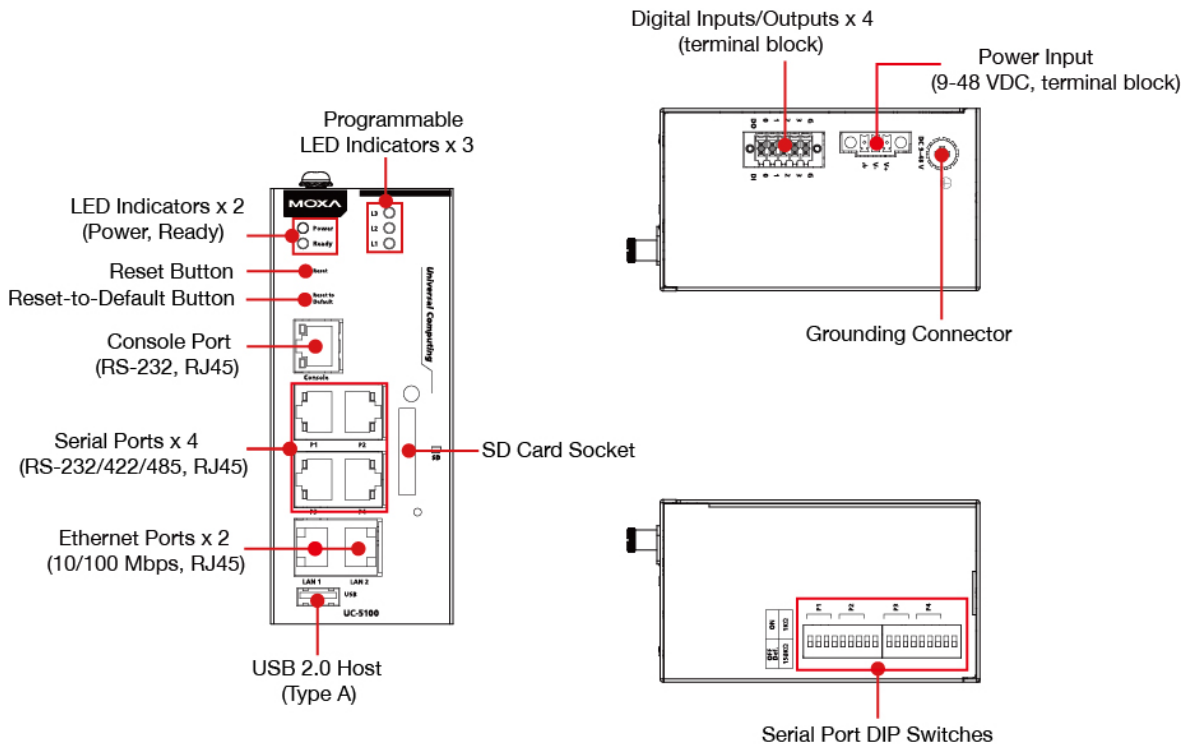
Digital Inputs/Outputs x 4
(terminal block)

Power Input
(9-48 VDC, terminal block)

Programmable
LED Indicators x 3

MOXA

LED Indicators x 2
(Power, Ready)

Power
Ready

L3
L2
L1

Reset Button

Reset

Reset-to-Default Button

Reset to Default

Universal Computing

Console Port
(RS-232, RJ45)

Console

Serial Ports x 4
(RS-232/422/485, RJ45)

P1
P2

SD

SD Card Socket

Ethernet Ports x 2
(10/100 Mbps, RJ45)

LAN 1
LAN 2

USB

UC-5100

USB 2.0 Host
(Type A)

DO
DI

V+
V-

DC 9-48 V

Grounding Connector

P1
P2
P3
P4

ON

Serial Port DIP Switches